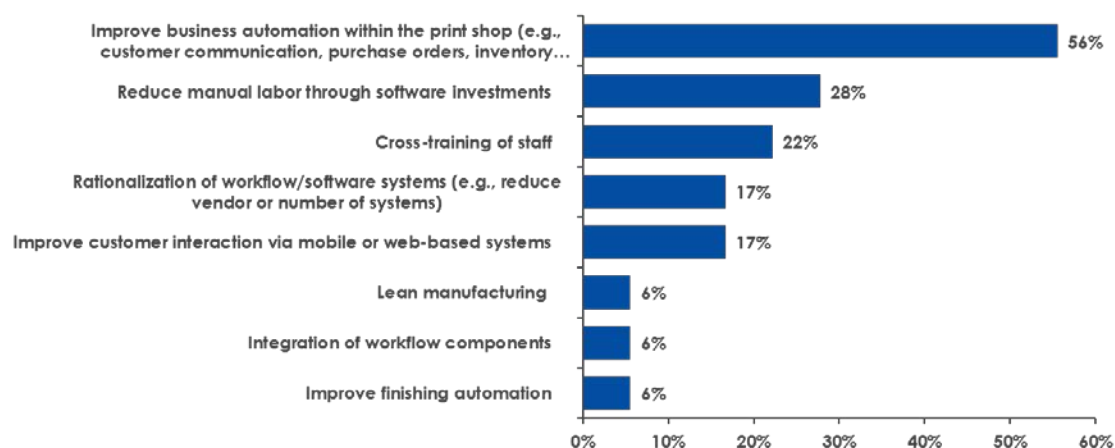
Improve business automation within the print shop (e.g., customer communication, purchase orders, inventory…
56%

Reduce manual labor through software investments
28%

Cross-training of staff
22%

Rationalization of workflow/software systems (e.g., reduce vendor or number of systems)
17%

Improve customer interaction via mobile or web-based systems
17%

Lean manufacturing
6%

Integration of workflow components
6%

Improve finishing automation
6%

0% 10% 20% 30% 40% 50% 60%